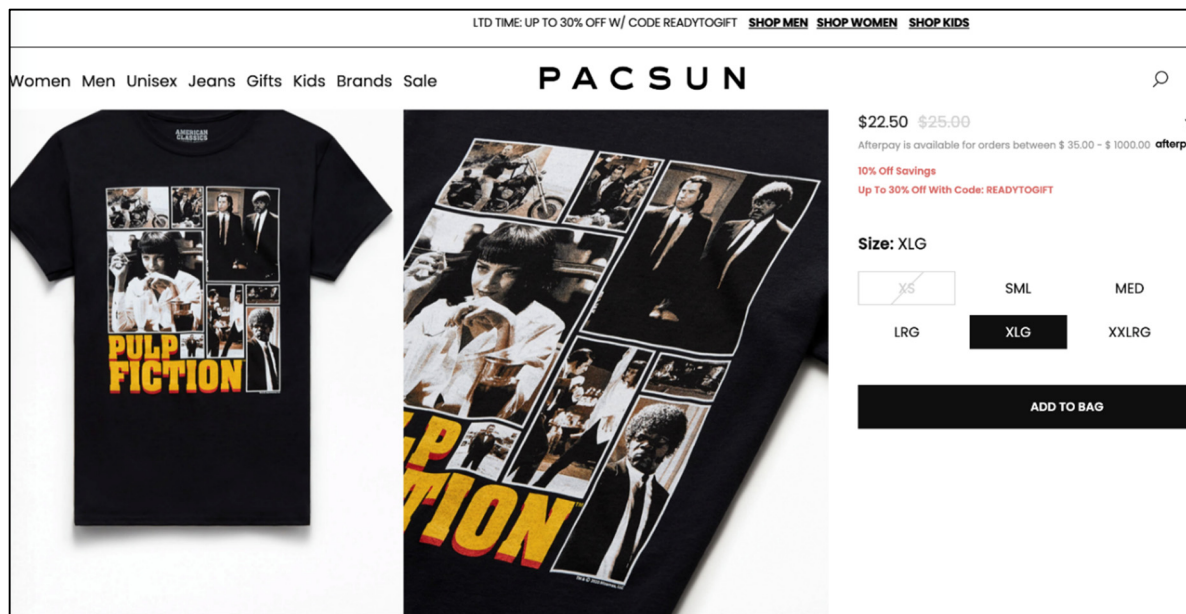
LTD TIME: UP TO 30% OFF W/ CODE READYTOGIFT SHOP MEN SHOP WOMEN SHOP KIDS

Women Men Unisex Jeans Gifts Kids Brands Sale

PACSUN

AMERICAN CLASSICS

PULP FICTION

LP TION

$22.50 $25.00

Afterpay is available for orders between $ 35.00 - $ 1000.00 afterp

10% Off Savings

Up To 30% Off With Code: READYTOGIFT

Size: XLG

XS SML MED

LRG XLG XXLRG

ADD TO BAG